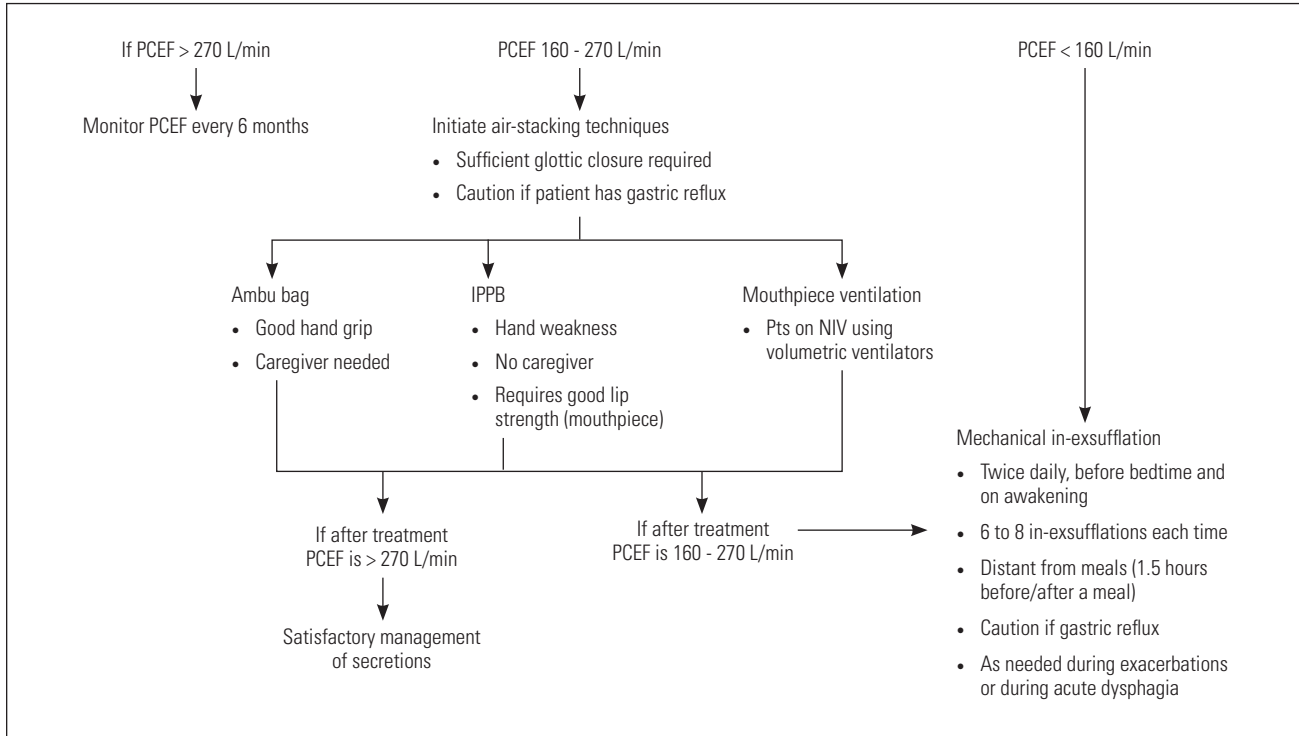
If PCEF > 270 L/min

Monitor PCEF every 6 months

PCEF 160 - 270 L/min

Initiate air-stacking techniques
• Sufficient glottic closure required
• Caution if patient has gastric reflux

PCEF < 160 L/min

Ambu bag
• Good hand grip
• Caregiver needed

IPPB
• Hand weakness
• No caregiver
• Requires good lip strength (mouthpiece)

Mouthpiece ventilation
• Pts on NIV using volumetric ventilators

If after treatment PCEF is > 270 L/min

Satisfactory management of secretions

If after treatment PCEF is 160 - 270 L/min

Mechanical in-exsufflation
• Twice daily, before bedtime and on awakening
• 6 to 8 in-exsufflations each time
• Distant from meals (1.5 hours before/after a meal)
• Caution if gastric reflux
• As needed during exacerbations or during acute dysphagia